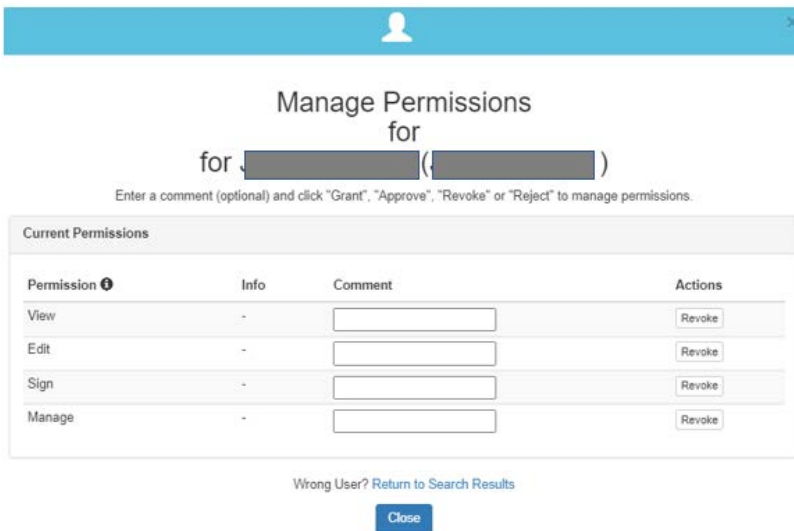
Manage Permissions
for
for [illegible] ([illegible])

Enter a comment (optional) and click "Grant", "Approve", "Revoke" or "Reject" to manage permissions.

Current Permissions

| Permission | Info | Comment | Actions |
|---|---|---|---|
| View | - | | Revoke |
| Edit | - | | Revoke |
| Sign | - | | Revoke |
| Manage | - | | Revoke |

Wrong User? Return to Search Results

Close